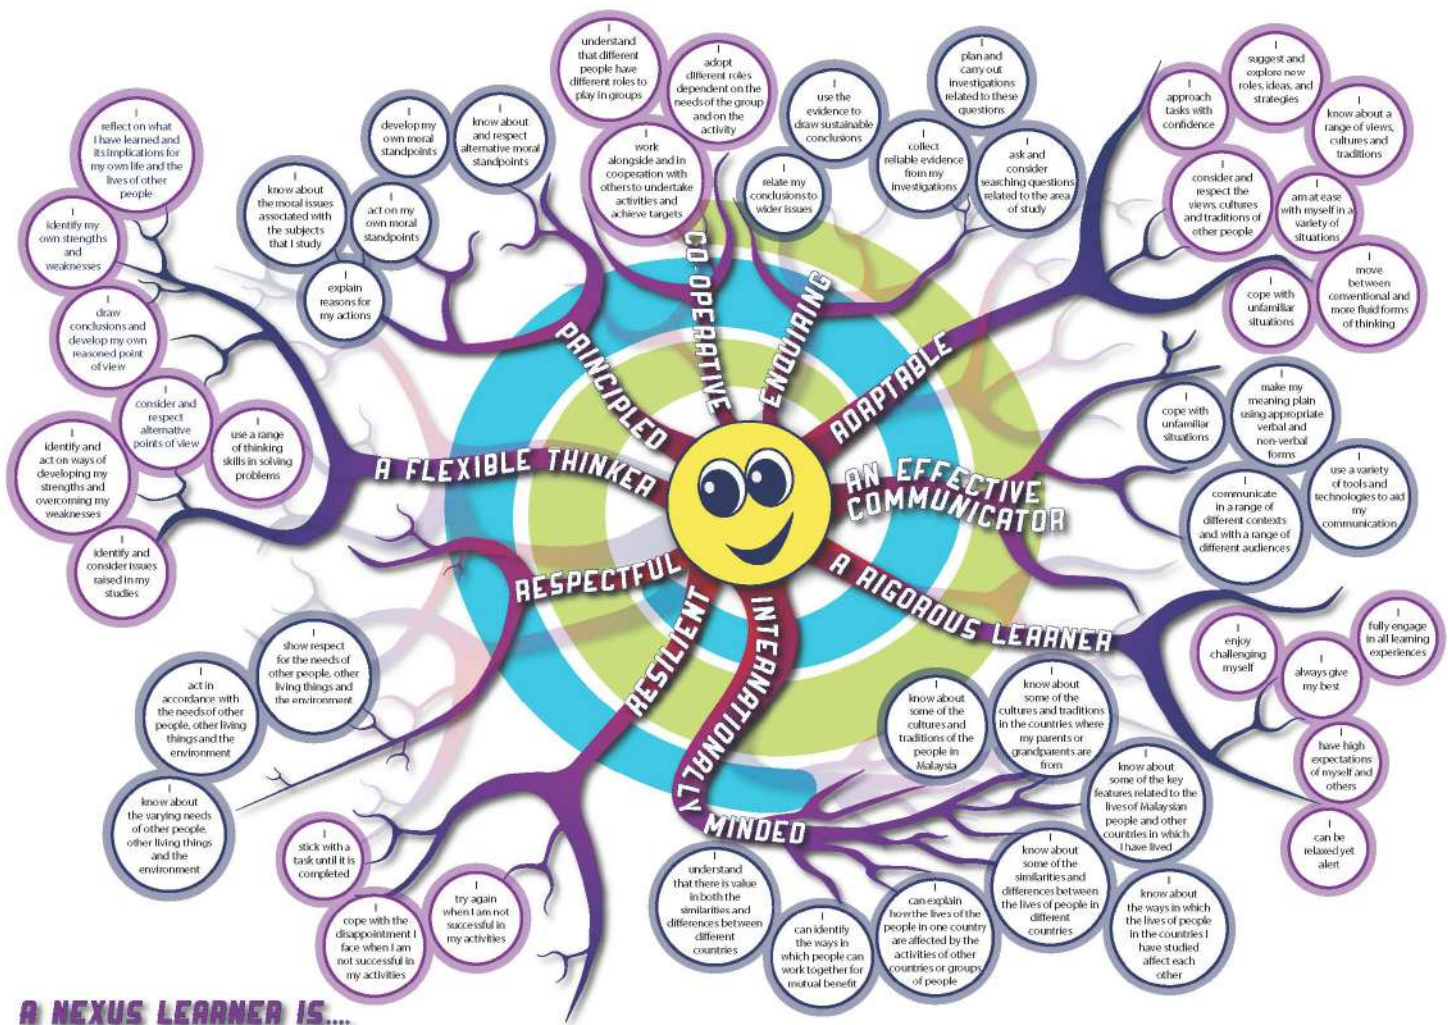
A NEXUS LEARNER IS....

PRINCIPLED
I know about the moral issues associated with the subjects that I study
I develop my own moral standpoints
I know about and respect alternative moral standpoints
I act on my own moral standpoints
I explain reasons for my actions

CO-OPERATIVE
I understand that different people have different roles to play in groups
I adopt different roles dependent on the needs of the group and on the activity
I work alongside and in cooperation with others to undertake activities and achieve targets

ENQUIRING
I use the evidence to draw sustainable conclusions
I relate my conclusions to wider issues
I plan and carry out investigations related to these questions
I collect reliable evidence from my investigations
I ask and consider searching questions related to the area of study

ADAPTABLE
I approach tasks with confidence
I suggest and explore new roles, ideas, and strategies
I know about a range of views, cultures and traditions
I consider and respect the views, cultures and traditions of other people
I am at ease with myself in a variety of situations
I cope with unfamiliar situations
I move between conventional and more fluid forms of thinking

AN EFFECTIVE COMMUNICATOR
I cope with unfamiliar situations
I make my meaning plain using appropriate verbal and non-verbal forms
I communicate in a range of different contexts and with a range of different audiences
I use a variety of tools and technologies to aid my communication

A RIGOROUS LEARNER
I enjoy challenging myself
I always give my best
I fully engage in all learning experiences
I have high expectations of myself and others
I can be relaxed yet alert

INTERNATIONALLY MINDED
I know about some of the cultures and traditions of the people in Malaysia
I know about some of the cultures and traditions in the countries where my parents or grandparents are from
I know about some of the key features related to the lives of Malaysian people and other countries in which I have lived
I know about some of the similarities and differences between the lives of people in different countries
I know about the ways in which the lives of people in the countries I have studied affect each other
I can explain how the lives of the people in one country are affected by the activities of other countries or groups of people
I can identify the ways in which people can work together for mutual benefit
I understand that there is value in both the similarities and differences between different countries

RESILIENT
I stick with a task until it is completed
I try again when I am not successful in my activities
I cope with the disappointment I face when I am not successful in my activities

RESPECTFUL
I show respect for the needs of other people, other living things and the environment
I act in accordance with the needs of other people, other living things and the environment
I know about the varying needs of other people, other living things and the environment

A FLEXIBLE THINKER
I reflect on what I have learned and its implications for my own life and the lives of other people
I identify my own strengths and weaknesses
I draw conclusions and develop my own reasoned point of view
I consider and respect alternative points of view
I use a range of thinking skills in solving problems
I identify and act on ways of developing my strengths and overcoming my weaknesses
I identify and consider issues raised in my studies